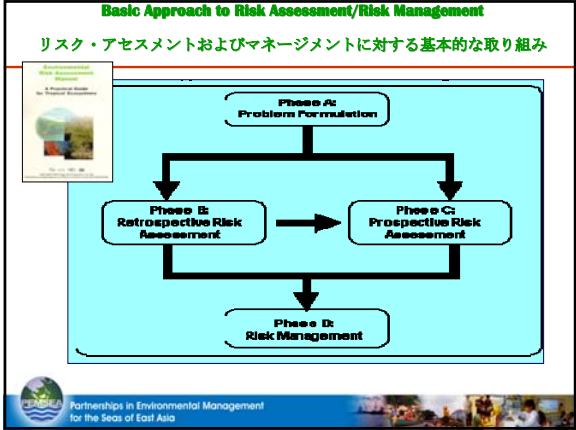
Basic Approach to Risk Assessment/Risk Management

リスク・アセスメントおよびマネージメントに対する基本的な取り組み

Environmental Risk Assessment Manual

A Practical Guide for Tropical Ecosystems

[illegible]

Phase A:
Problem Formulation

Phase B:
Retrospective Risk Assessment

Phase C:
Prospective Risk Assessment

Phase D:
Risk Management

PEMSEA

Partnerships in Environmental Management for the Seas of East Asia